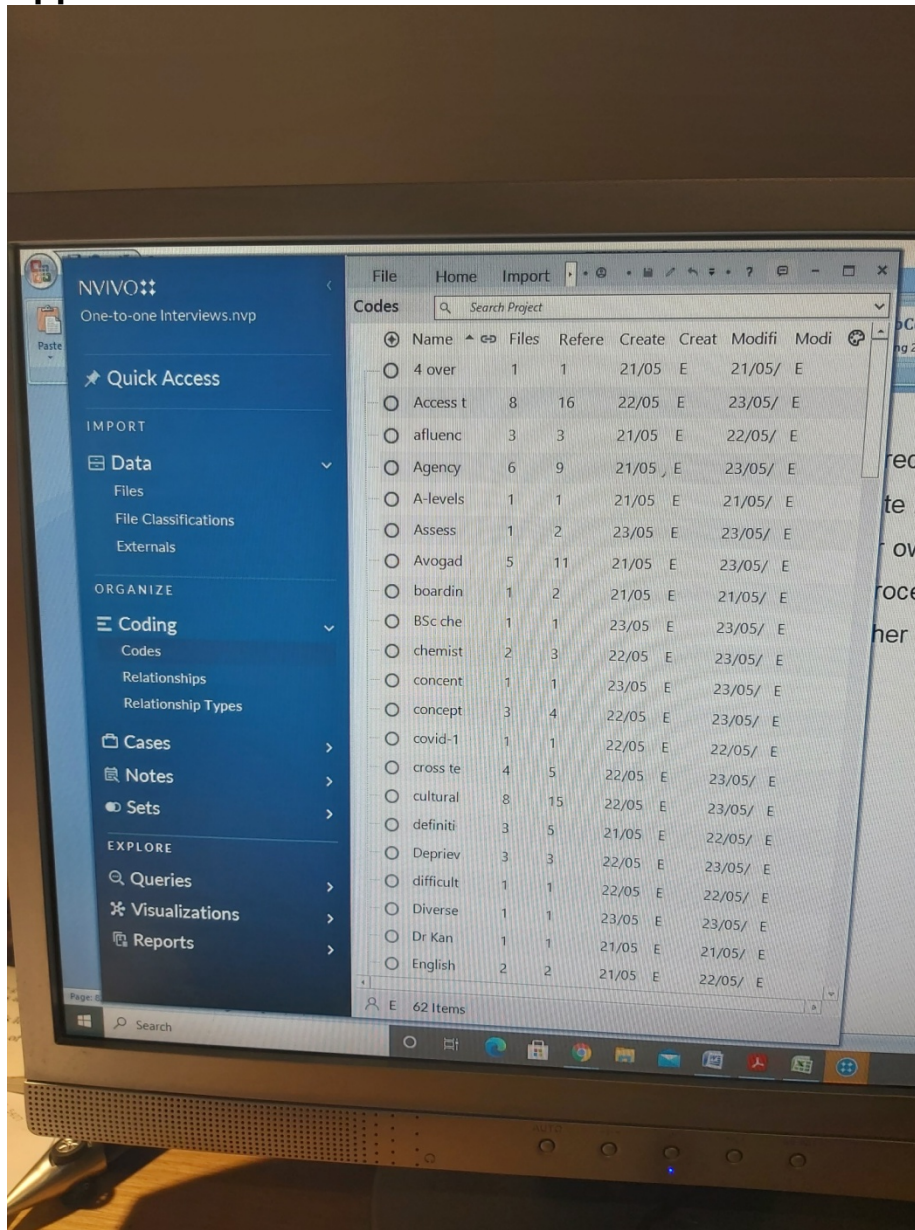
NVIVO
One-to-one Interviews.nvp

Quick Access

IMPORT

Data
Files
File Classifications
Externals

ORGANIZE

Coding
Codes
Relationships
Relationship Types

Cases
Notes
Sets

EXPLORE

Queries
Visualizations
Reports

Paste

File Home Import

Codes Search Project

| Name | Files | Refere | Create | Creat | Modifi | Modi |
|---|---|---|---|---|---|---|
| 4 over | 1 | 1 | 21/05 | E | 21/05/ | E |
| Access t | 8 | 16 | 22/05 | E | 23/05/ | E |
| afluenc | 3 | 3 | 21/05 | E | 22/05/ | E |
| Agency | 6 | 9 | 21/05 | E | 23/05/ | E |
| A-levels | 1 | 1 | 21/05 | E | 21/05/ | E |
| Assess | 1 | 2 | 23/05 | E | 23/05/ | E |
| Avogad | 5 | 11 | 21/05 | E | 23/05/ | E |
| boardin | 1 | 2 | 21/05 | E | 21/05/ | E |
| BSc che | 1 | 1 | 23/05 | E | 23/05/ | E |
| chemist | 2 | 3 | 22/05 | E | 23/05/ | E |
| concent | 1 | 1 | 23/05 | E | 23/05/ | E |
| concept | 3 | 4 | 22/05 | E | 23/05/ | E |
| covid-1 | 1 | 1 | 22/05 | E | 22/05/ | E |
| cross te | 4 | 5 | 22/05 | E | 23/05/ | E |
| cultural | 8 | 15 | 22/05 | E | 23/05/ | E |
| definiti | 3 | 5 | 21/05 | E | 22/05/ | E |
| Depriev | 3 | 3 | 22/05 | E | 23/05/ | E |
| difficult | 1 | 1 | 22/05 | E | 22/05/ | E |
| Diverse | 1 | 1 | 23/05 | E | 23/05/ | E |
| Dr Kan | 1 | 1 | 21/05 | E | 21/05/ | E |
| English | 2 | 2 | 21/05 | E | 22/05/ | E |

E 62 Items

red
te
ov
roce
her

Search